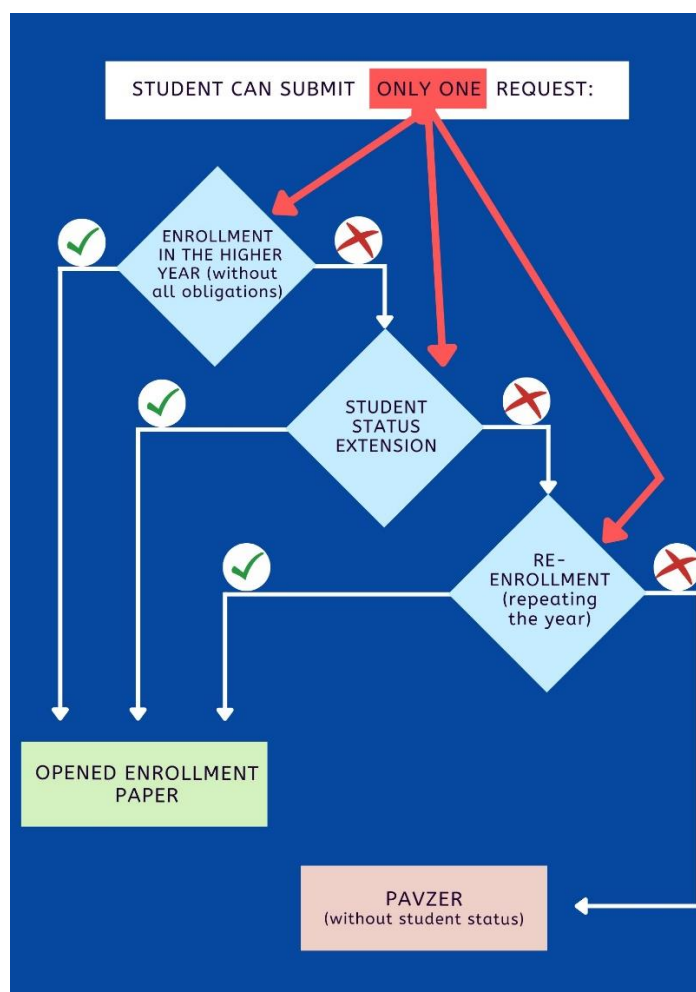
STUDENT CAN SUBMIT ONLY ONE REQUEST:

ENROLLMENT IN THE HIGHER YEAR (without all obligations)

STUDENT STATUS EXTENSION

RE-ENROLLMENT (repeating the year)

OPENED ENROLLMENT PAPER

PAVZER (without student status)